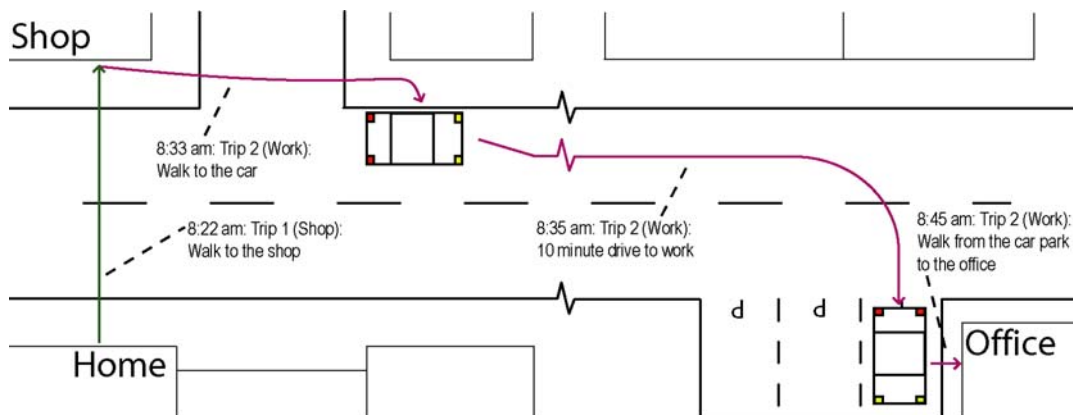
Shop

8:33 am: Trip 2 (Work): Walk to the car

8:22 am: Trip 1 (Shop): Walk to the shop

8:35 am: Trip 2 (Work): 10 minute drive to work

8:45 am: Trip 2 (Work): Walk from the car park to the office

Home

Office